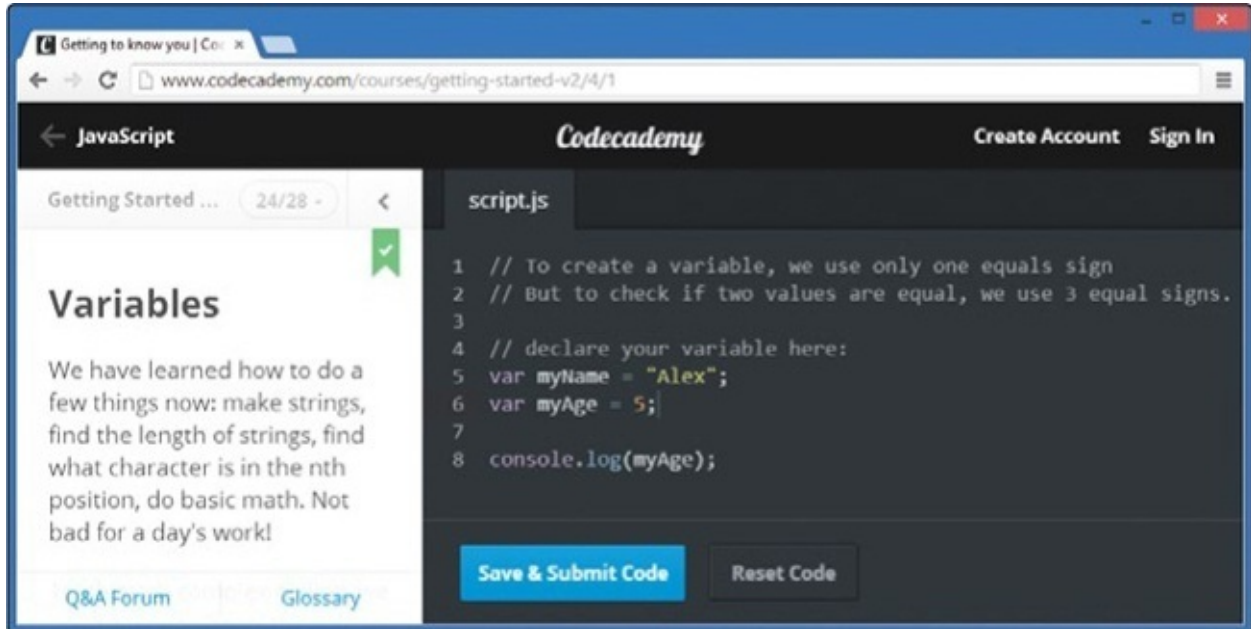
Getting to know you | Co ×

www.codecademy.com/courses/getting-started-v2/4/1

JavaScript

Codecademy

Create Account Sign In

Getting Started ... 24/28

script.js

Variables

We have learned how to do a few things now: make strings, find the length of strings, find what character is in the nth position, do basic math. Not bad for a day's work!

1 // To create a variable, we use only one equals sign
2 // But to check if two values are equal, we use 3 equal signs.
3
4 // declare your variable here:
5 var myName = "Alex";
6 var myAge = 5;
7
8 console.log(myAge);

Q&A Forum Glossary

Save & Submit Code

Reset Code